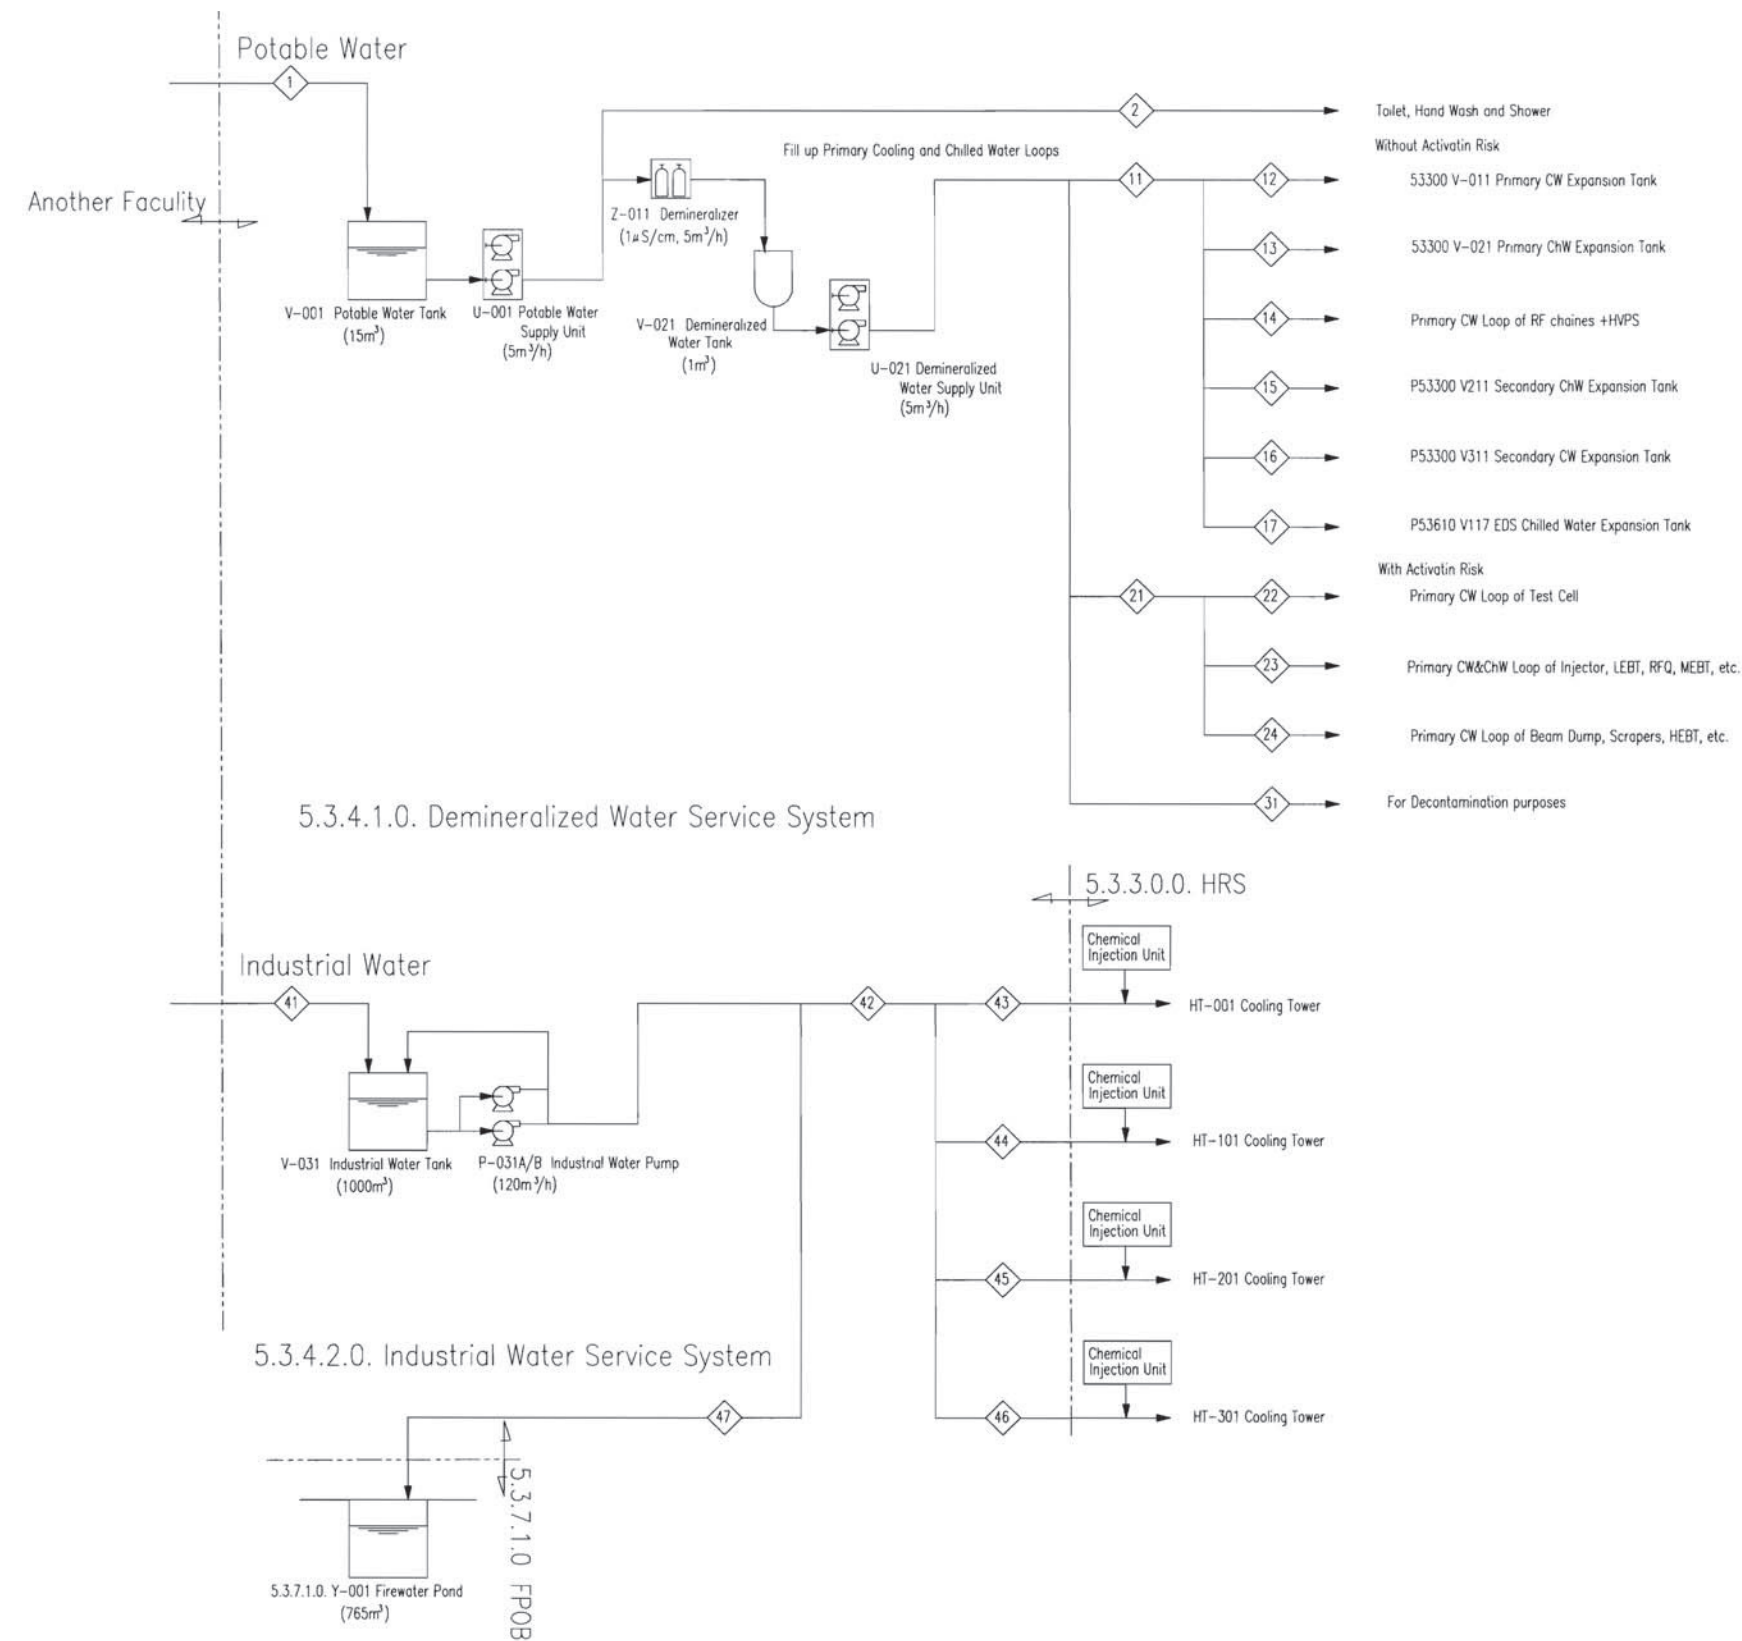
Potable Water

1

Another Faculity

V-001 Potable Water Tank
($15m^3$)

U-001 Potable Water Supply Unit
($5m^3/h$)

2

Toilet, Hand Wash and Shower

Z-011 Demineralizer
($1\mu S/cm$, $5m^3/h$)

Fill up Primary Cooling and Chilled Water Loops

V-021 Demineralized Water Tank
($1m^3$)

U-021 Demineralized Water Supply Unit
($5m^3/h$)

Without Activatin Risk

11

12 53300 V-011 Primary CW Expansion Tank

13 53300 V-021 Primary ChW Expansion Tank

14 Primary CW Loop of RF chaines +HVPS

15 P53300 V211 Secondary ChW Expansion Tank

16 P53300 V311 Secondary CW Expansion Tank

17 P53610 V117 EDS Chilled Water Expansion Tank

With Activatin Risk

21

22 Primary CW Loop of Test Cell

23 Primary CW&ChW Loop of Injector, LEBT, RFQ, MEBT, etc.

24 Primary CW Loop of Beam Dump, Scrapers, HEBT, etc.

31 For Decontamination purposes

5.3.4.1.0. Demineralized Water Service System

5.3.3.0.0. HRS

Industrial Water

41

V-031 Industrial Water Tank
($1000m^3$)

P-031A/B Industrial Water Pump
($120m^3/h$)

42

Chemical Injection Unit

43 HT-001 Cooling Tower

Chemical Injection Unit

44 HT-101 Cooling Tower

Chemical Injection Unit

45 HT-201 Cooling Tower

Chemical Injection Unit

46 HT-301 Cooling Tower

5.3.4.2.0. Industrial Water Service System

47

5.3.7.1.0 FPOB

5.3.7.1.0. Y-001 Firewater Pond
($765m^3$)